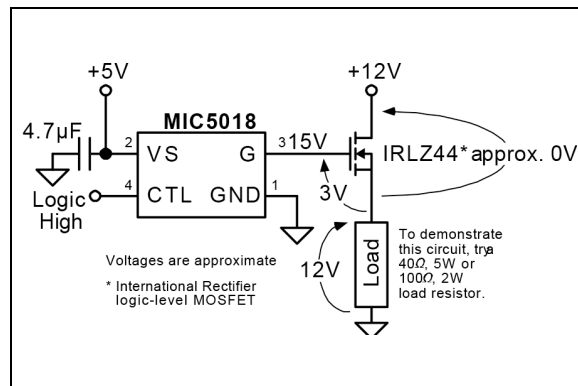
+5V

+12V

4.7µF

MIC5018

2 VS

G 3

15V

IRLZ44* approx. 0V

Logic High

4 CTL

GND 1

3V

Voltages are approximate

12V

Load

To demonstrate this circuit, trya 40$\Omega$, 5W or 100$\Omega$, 2W load resistor.

* International Rectifier logic-level MOSFET